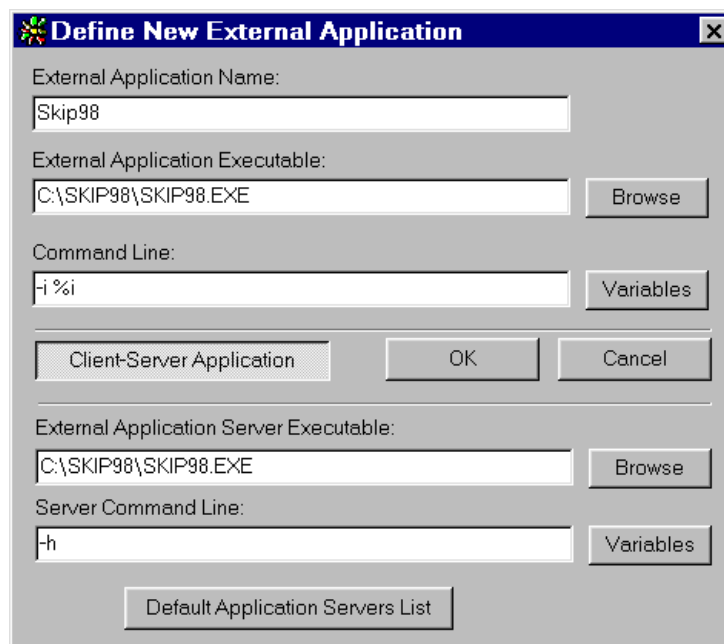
Define New External Application

External Application Name:

Skip98

External Application Executable:

C:\SKIP98\SKIP98.EXE

Browse

Command Line:

-i %i

Variables

Client-Server Application

OK

Cancel

External Application Server Executable:

C:\SKIP98\SKIP98.EXE

Browse

Server Command Line:

-h

Variables

Default Application Servers List